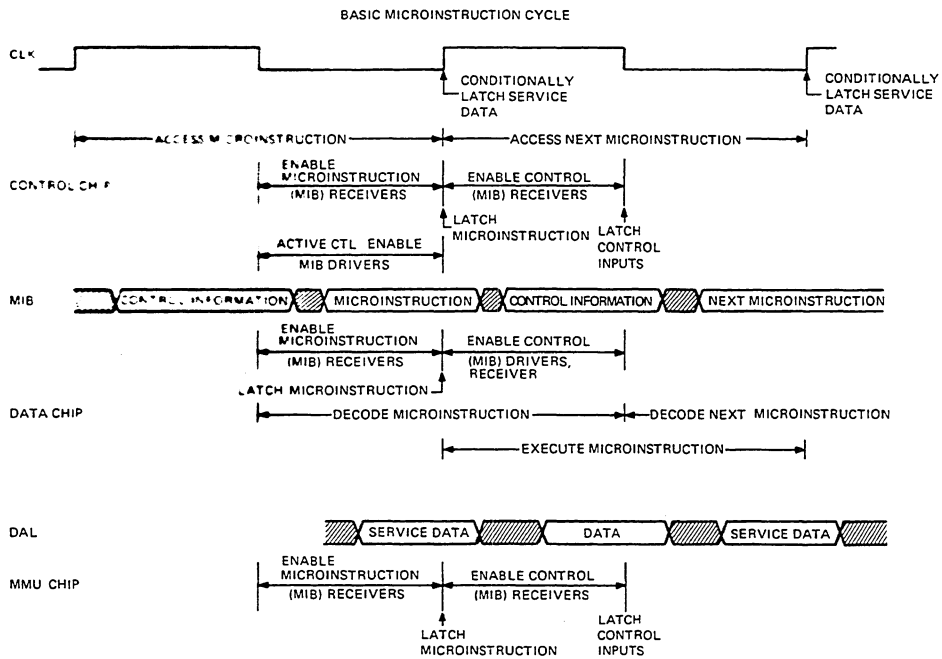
BASIC MICROINSTRUCTION CYCLE

CLK

CONDITIONALLY LATCH SERVICE DATA

CONDITIONALLY LATCH SERVICE DATA

ACCESS MICROINSTRUCTION

ACCESS NEXT MICROINSTRUCTION

CONTROL CHIP

ENABLE MICROINSTRUCTION (MIB) RECEIVERS

ENABLE CONTROL (MIB) RECEIVERS

LATCH MICROINSTRUCTION

LATCH CONTROL INPUTS

ACTIVE CTL ENABLE MIB DRIVERS

MIB

CONTROL INFORMATION

MICROINSTRUCTION

CONTROL INFORMATION

NEXT MICROINSTRUCTION

ENABLE MICROINSTRUCTION (MIB) RECEIVERS

ENABLE CONTROL (MIB) DRIVERS, RECEIVER

LATCH MICROINSTRUCTION

DATA CHIP

DECODE MICROINSTRUCTION

DECODE NEXT MICROINSTRUCTION

EXECUTE MICROINSTRUCTION

DAL

SERVICE DATA

DATA

SERVICE DATA

MMU CHIP

ENABLE MICROINSTRUCTION (MIB) RECEIVERS

ENABLE CONTROL (MIB) RECEIVERS

LATCH MICROINSTRUCTION

LATCH CONTROL INPUTS